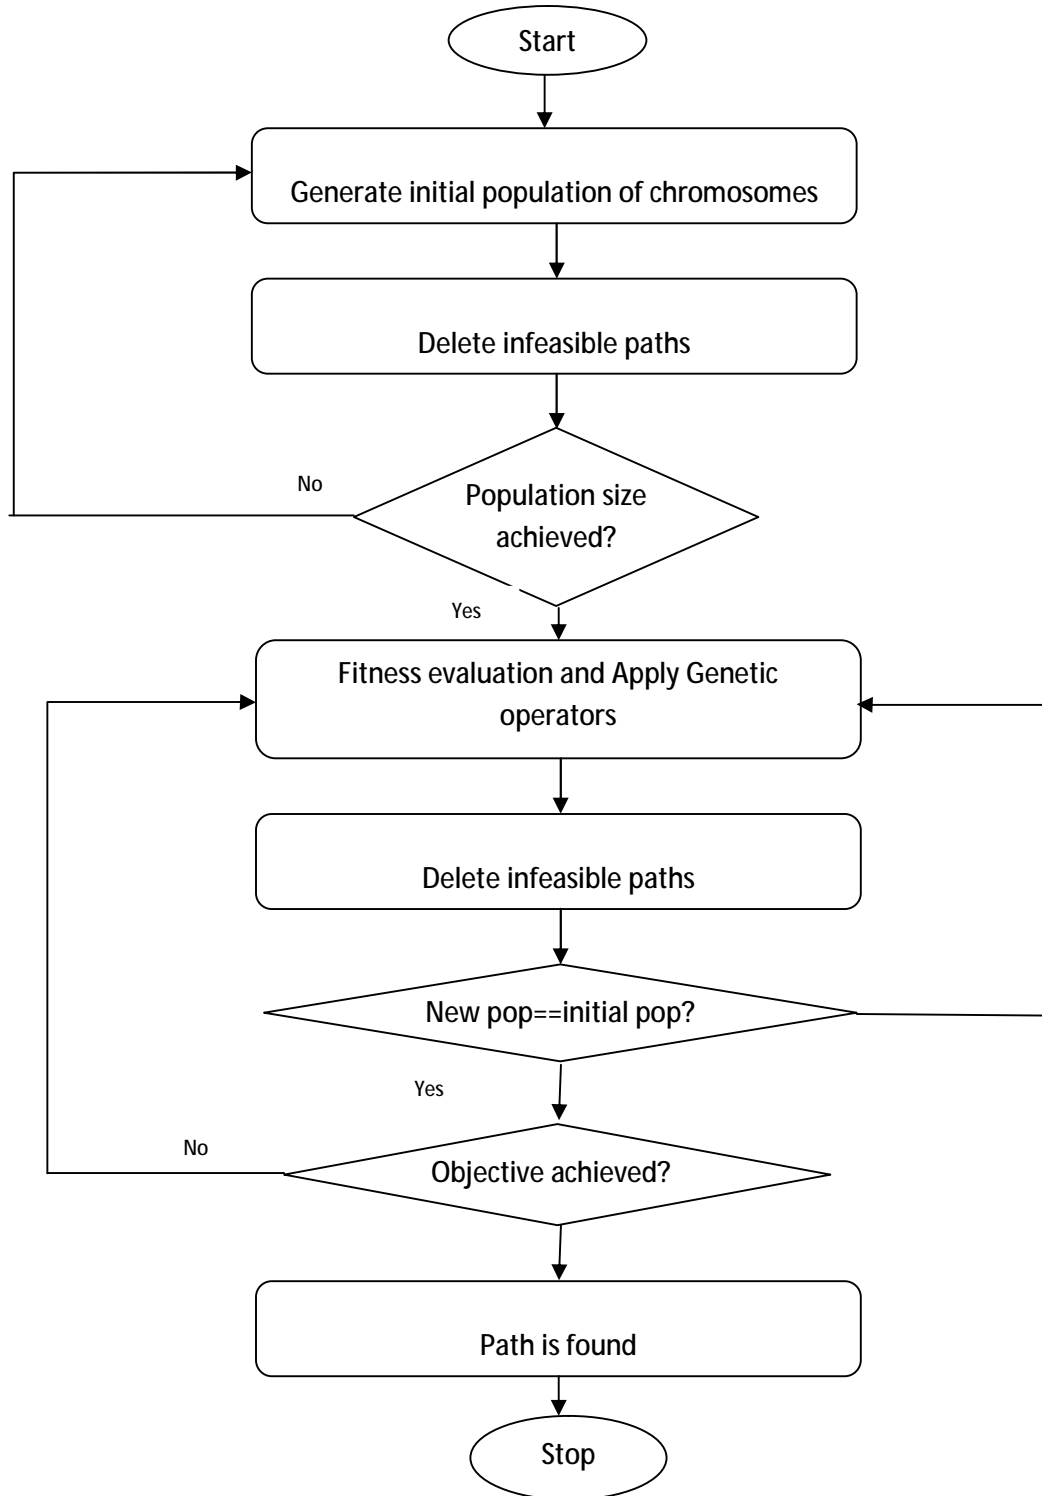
Start

Generate initial population of chromosomes

Delete infeasible paths

No

Population size achieved?

Yes

Fitness evaluation and Apply Genetic operators

Delete infeasible paths

New pop==initial pop?

Yes

No

Objective achieved?

Path is found

Stop